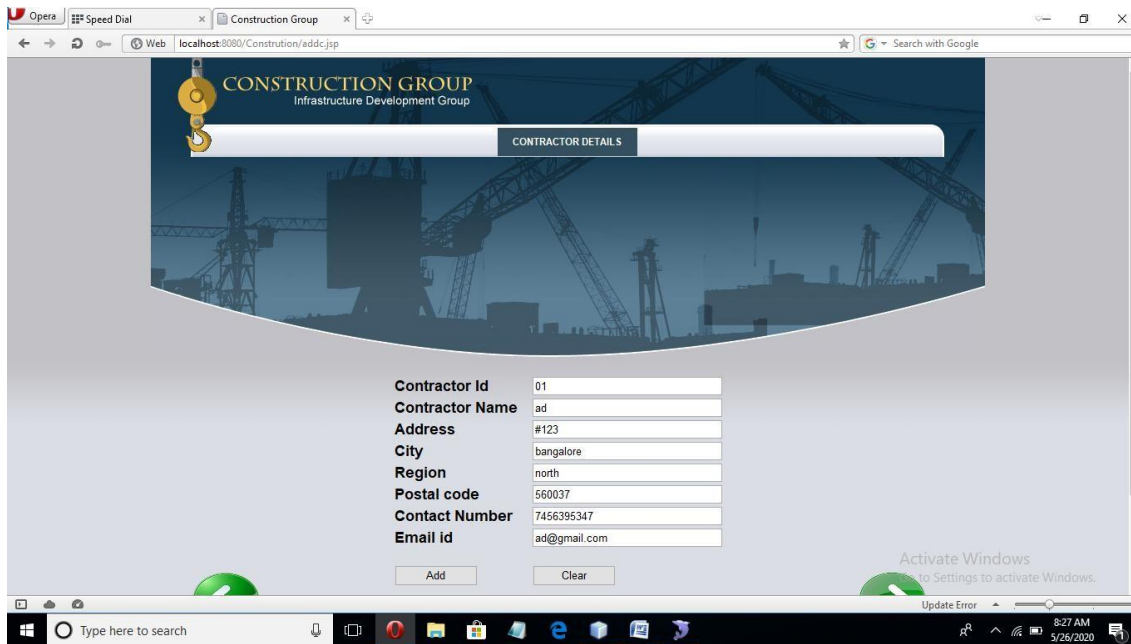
Opera Speed Dial × Construction Group ×

Web localhost:8080/Constrution/addc.jsp

Search with Google

CONSTRUCTION GROUP
Infrastructure Development Group

CONTRACTOR DETAILS

| Contractor Id | 01 |
|---|---|
| Contractor Name | ad |
| Address | #123 |
| City | bangalore |
| Region | north |
| Postal code | 560037 |
| Contact Number | 7456395347 |
| Email id | ad@gmail.com |

Add Clear

Activate Windows
Go to Settings to activate Windows.

Update Error

Type here to search

8:27 AM
5/26/2020